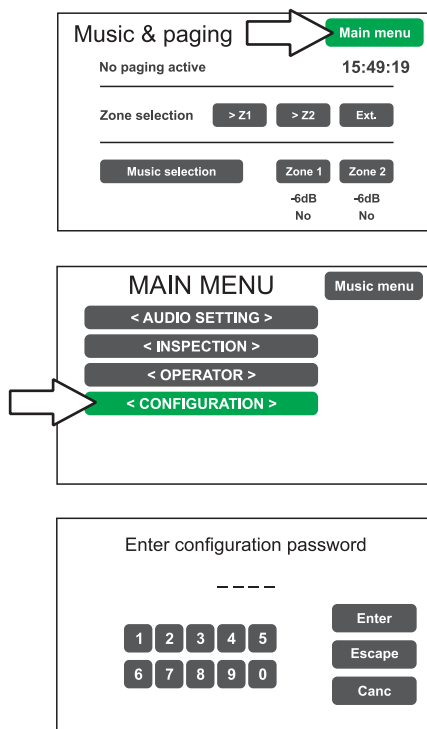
Music & paging

Main menu

No paging active

15:49:19

Zone selection

> Z1

> Z2

Ext.

Music selection

Zone 1

Zone 2

-6dB
No

-6dB
No

MAIN MENU

Music menu

< AUDIO SETTING >

< INSPECTION >

< OPERATOR >

< CONFIGURATION >

Enter configuration password

- - - -

1 2 3 4 5

6 7 8 9 0

Enter

Escape

Canc